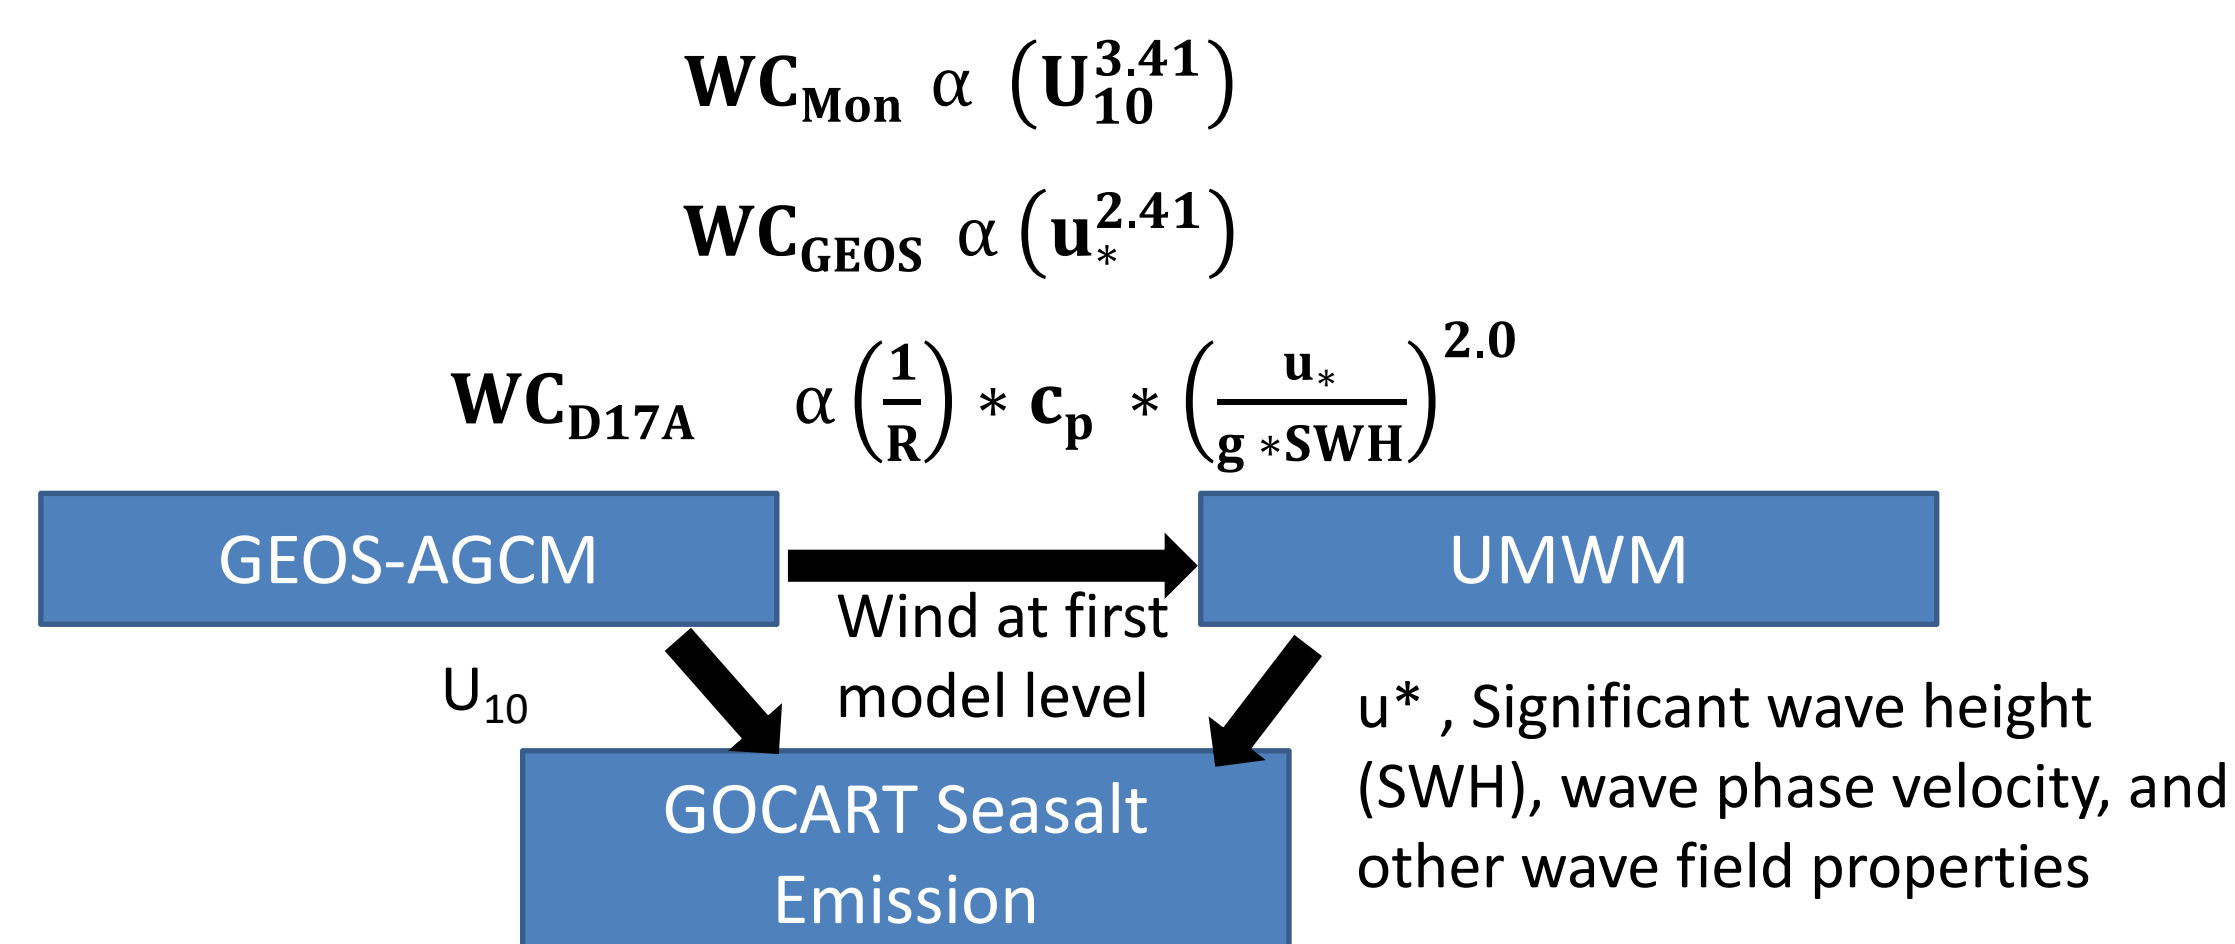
$\mathbf{WC_{Mon}}\ \alpha\ \left(\mathbf{U_{10}^{3.41}}\right)$

$\mathbf{WC_{GEOS}}\ \alpha\ \left(\mathbf{u_{*}^{2.41}}\right)$

$\mathbf{WC_{D17A}}\ \alpha \left(\frac{\mathbf{1}}{\mathbf{R}}\right) * \mathbf{c_p} * \left(\frac{\mathbf{u_*}}{\mathbf{g * SWH}}\right)^{\mathbf{2.0}}$

GEOS-AGCM

UMWM

Wind at first model level

$U_{10}$

u* , Significant wave height (SWH), wave phase velocity, and other wave field properties

GOCART Seasalt Emission